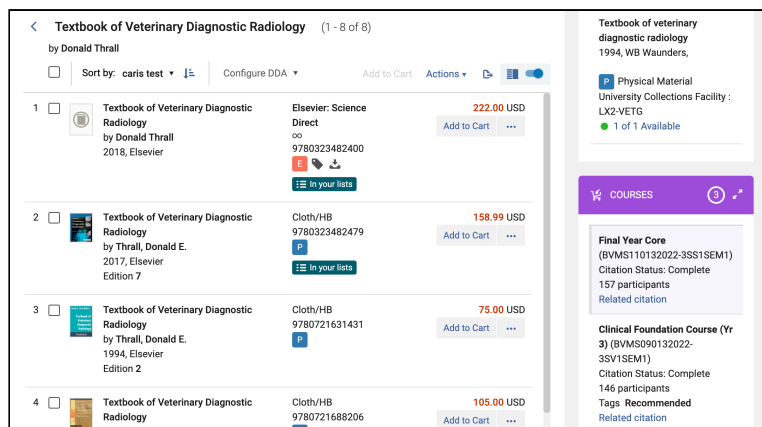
< Textbook of Veterinary Diagnostic Radiology (1 - 8 of 8)
by Donald Thrall

Sort by: caris test ▾ Configure DDA ▾ Add to Cart Actions ▾

1 Textbook of Veterinary Diagnostic Radiology
by Donald Thrall
2018, Elsevier
Elsevier: Science Direct
∞
9780323482400
E
In your lists
222.00 USD
Add to Cart ...

2 Textbook of Veterinary Diagnostic Radiology
by Thrall, Donald E.
2017, Elsevier
Edition 7
Cloth/HB
9780323482479
P
In your lists
158.99 USD
Add to Cart ...

3 Textbook of Veterinary Diagnostic Radiology
by Thrall, Donald E.
1994, Elsevier
Edition 2
Cloth/HB
9780721631431
P
75.00 USD
Add to Cart ...

4 Textbook of Veterinary Diagnostic Radiology
Cloth/HB
9780721688206
105.00 USD
Add to Cart ...

Textbook of veterinary diagnostic radiology
1994, WB Waunders,

P Physical Material
University Collections Facility : LX2-VETG
1 of 1 Available

COURSES 3

Final Year Core
(BVMS110132022-3SS1SEM1)
Citation Status: Complete
157 participants
Related citation

Clinical Foundation Course (Yr 3) (BVMS090132022-3SV1SEM1)
Citation Status: Complete
146 participants
Tags Recommended
Related citation